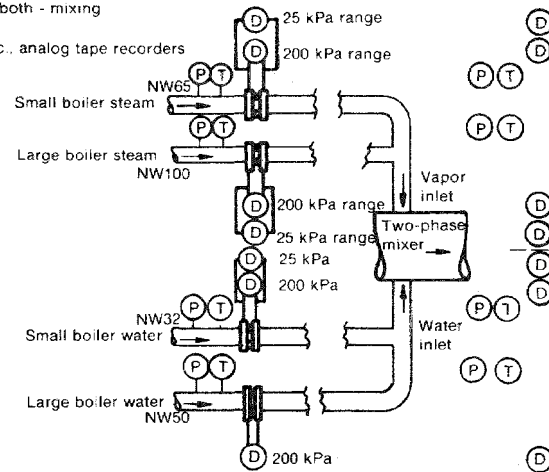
both - mixing

c., analog tape recorders

D 25 kPa range
D 200 kPa range
NW65 P T
Small boiler steam
P T
Large boiler steam
NW100
D 200 kPa range
D 25 kPa range
D 25 kPa
D 200 kPa
NW32 P T
Small boiler water
P T
Large boiler water
NW50
D 200 kPa

Vapor inlet
Two-phase mixer
Water inlet

D
D
P T
P T
D
D
D
D
P T
P T
D